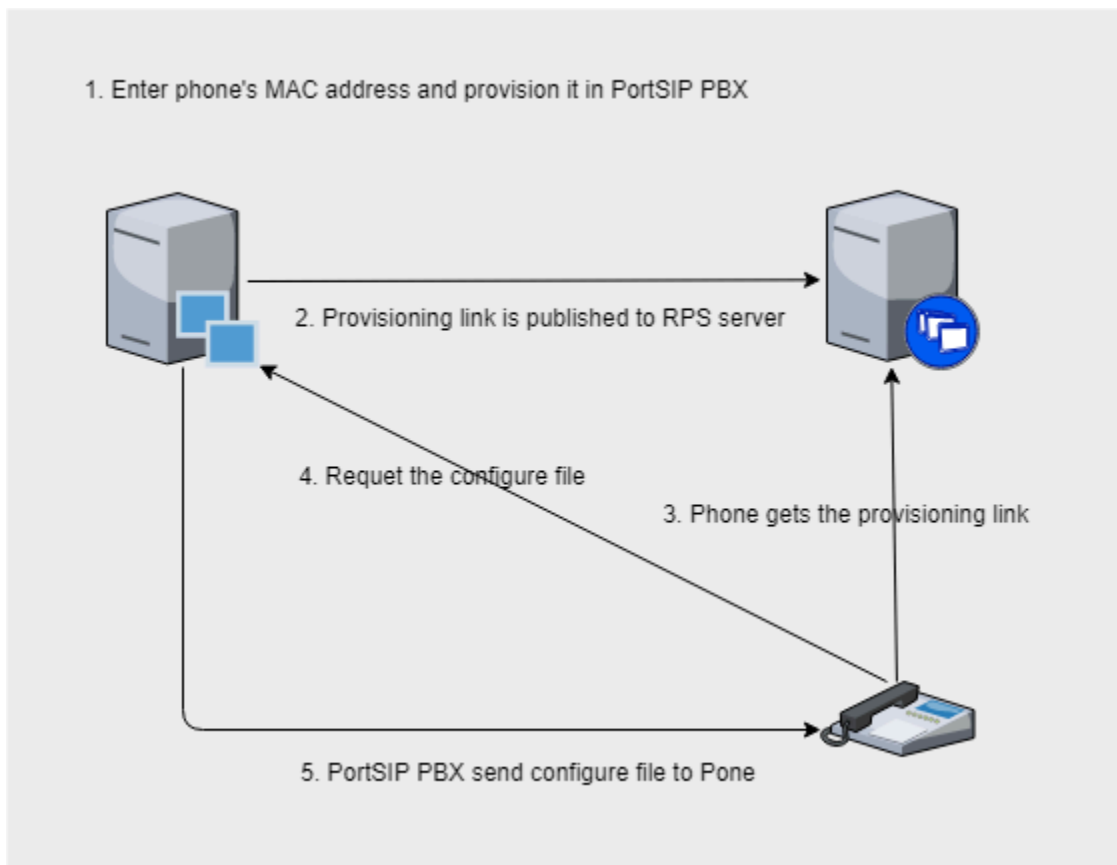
1. Enter phone's MAC address and provision it in PortSIP PBX

2. Provisioning link is published to RPS server

4. Requet the configure file

3. Phone gets the provisioning link

5. PortSIP PBX send configure file to Pone